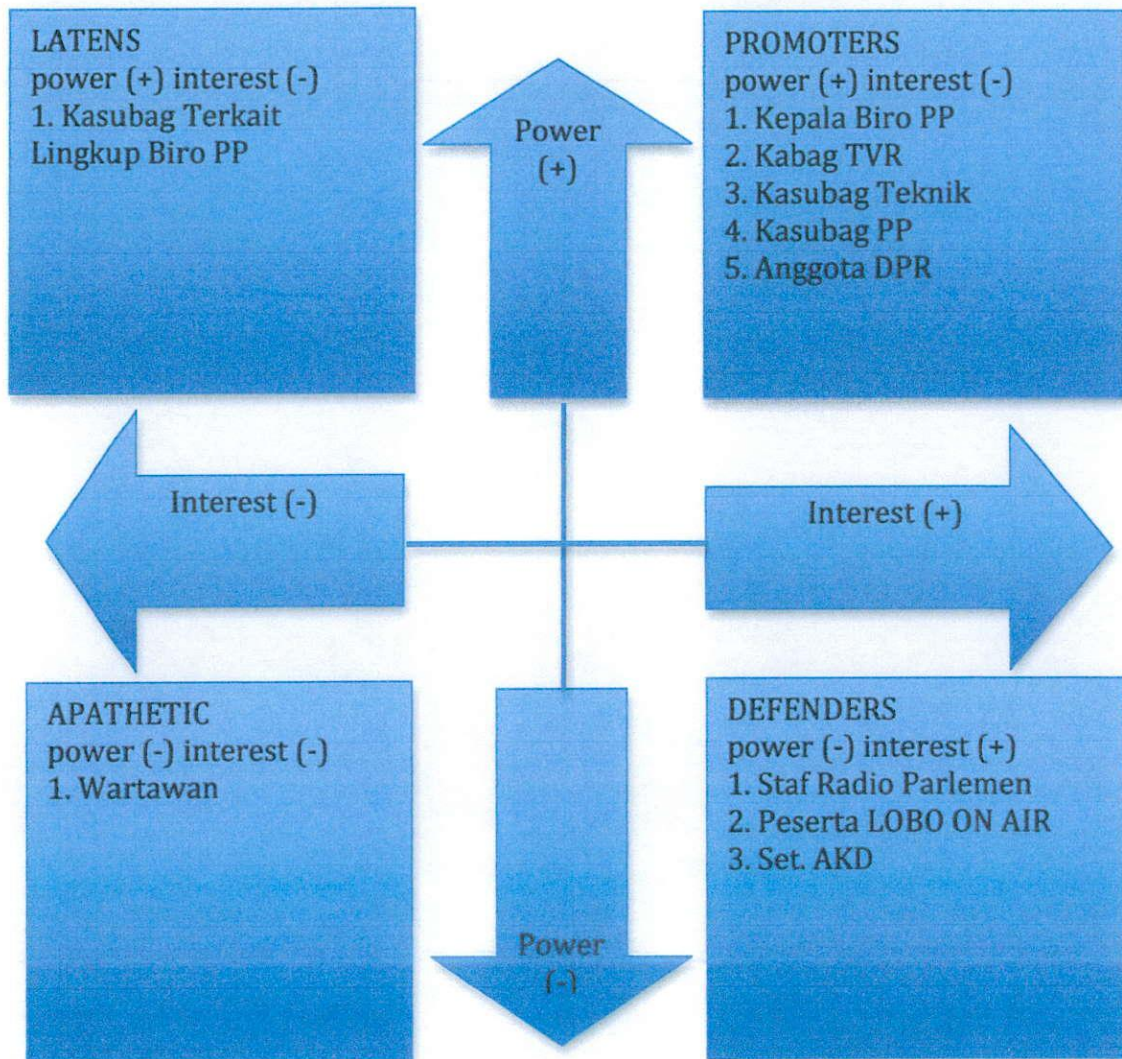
LATENS
power (+) interest (-)
1. Kasubag Terkait Lingkup Biro PP

Power
(+)

PROMOTERS
power (+) interest (-)
1. Kepala Biro PP
2. Kabag TVR
3. Kasubag Teknik
4. Kasubag PP
5. Anggota DPR

Interest (-)

Interest (+)

APATHETIC
power (-) interest (-)
1. Wartawan

Power
(-)

DEFENDERS
power (-) interest (+)
1. Staf Radio Parlemen
2. Peserta LOBO ON AIR
3. Set. AKD